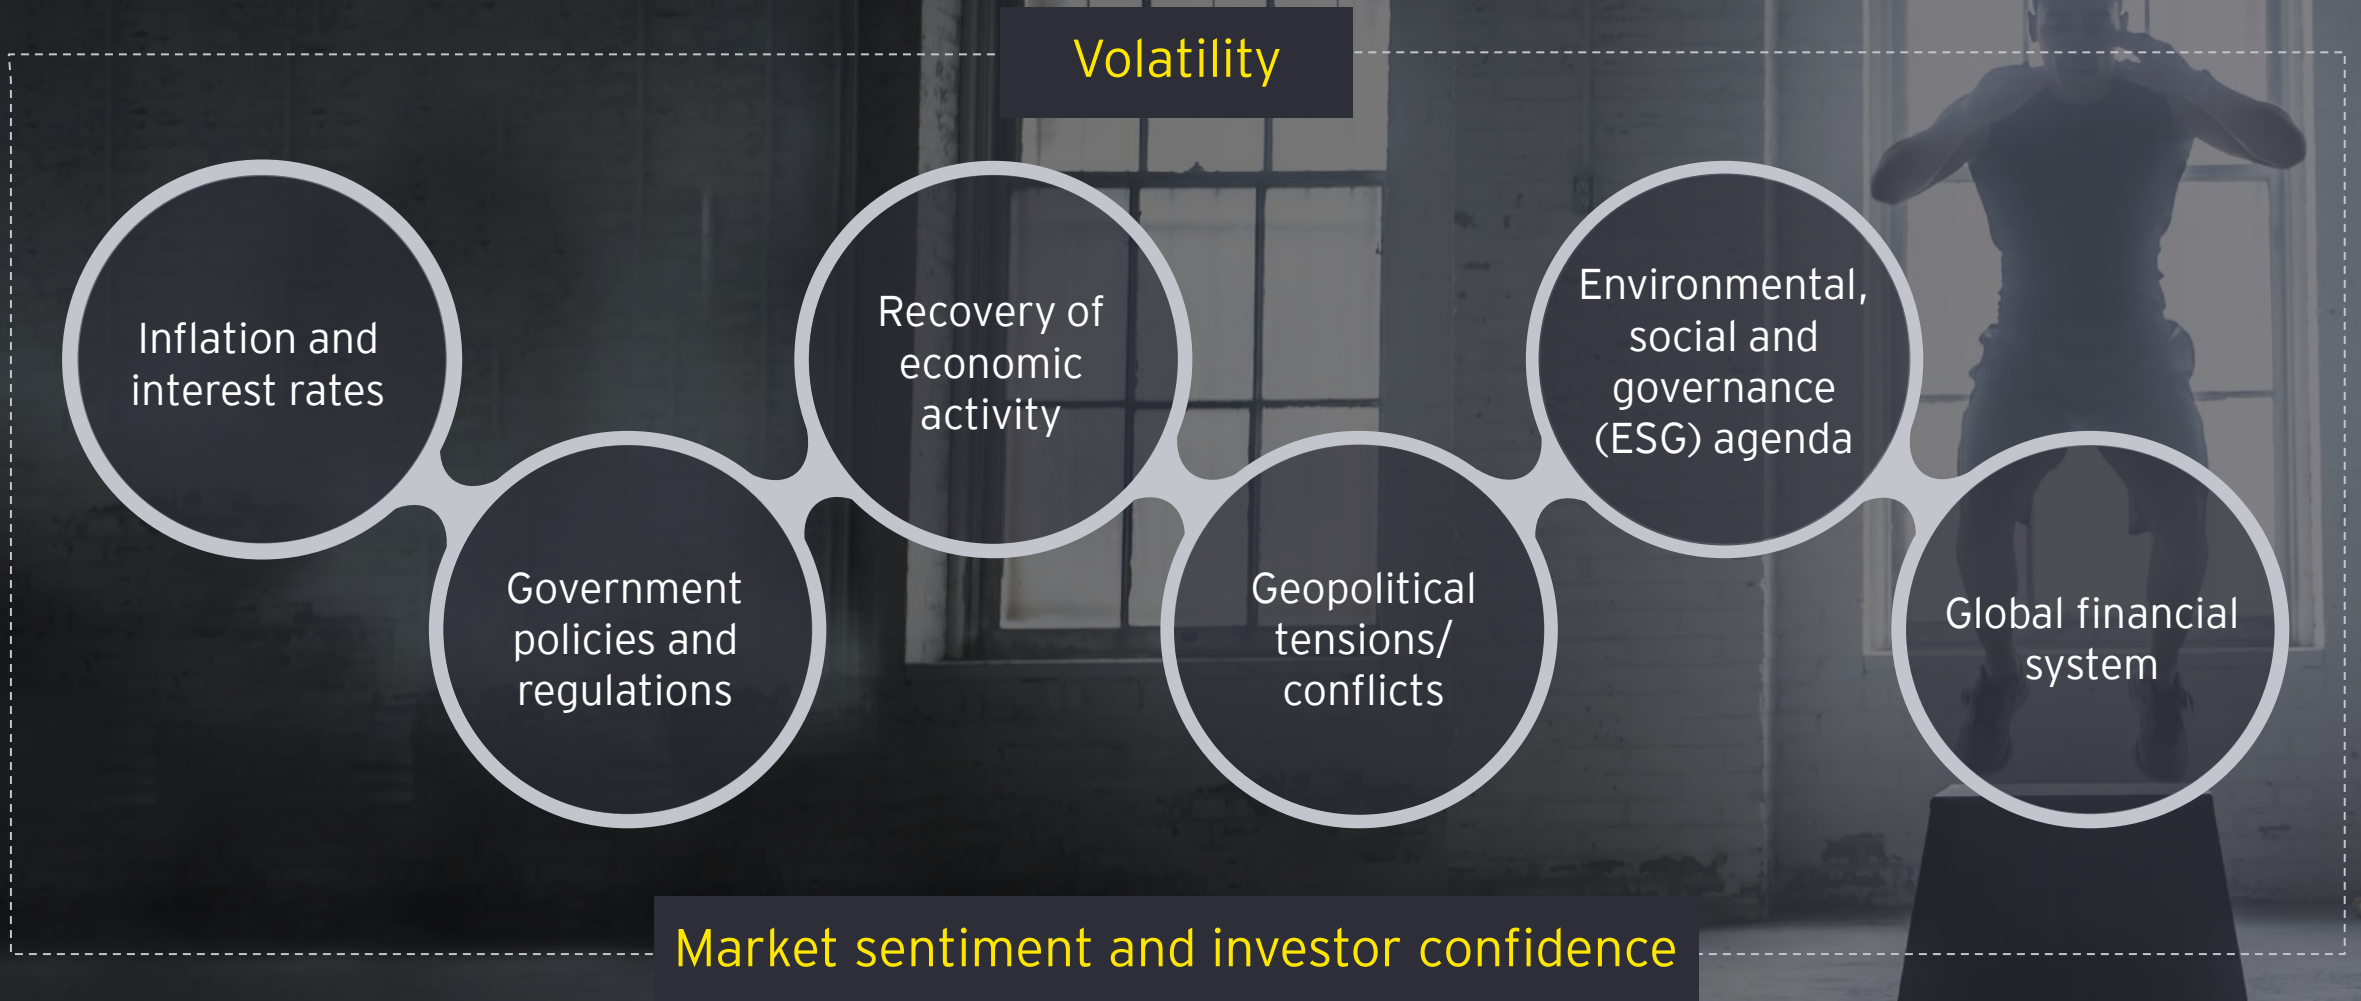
Volatility

Inflation and interest rates

Government policies and regulations

Recovery of economic activity

Geopolitical tensions/ conflicts

Environmental, social and governance (ESG) agenda

Global financial system

Market sentiment and investor confidence